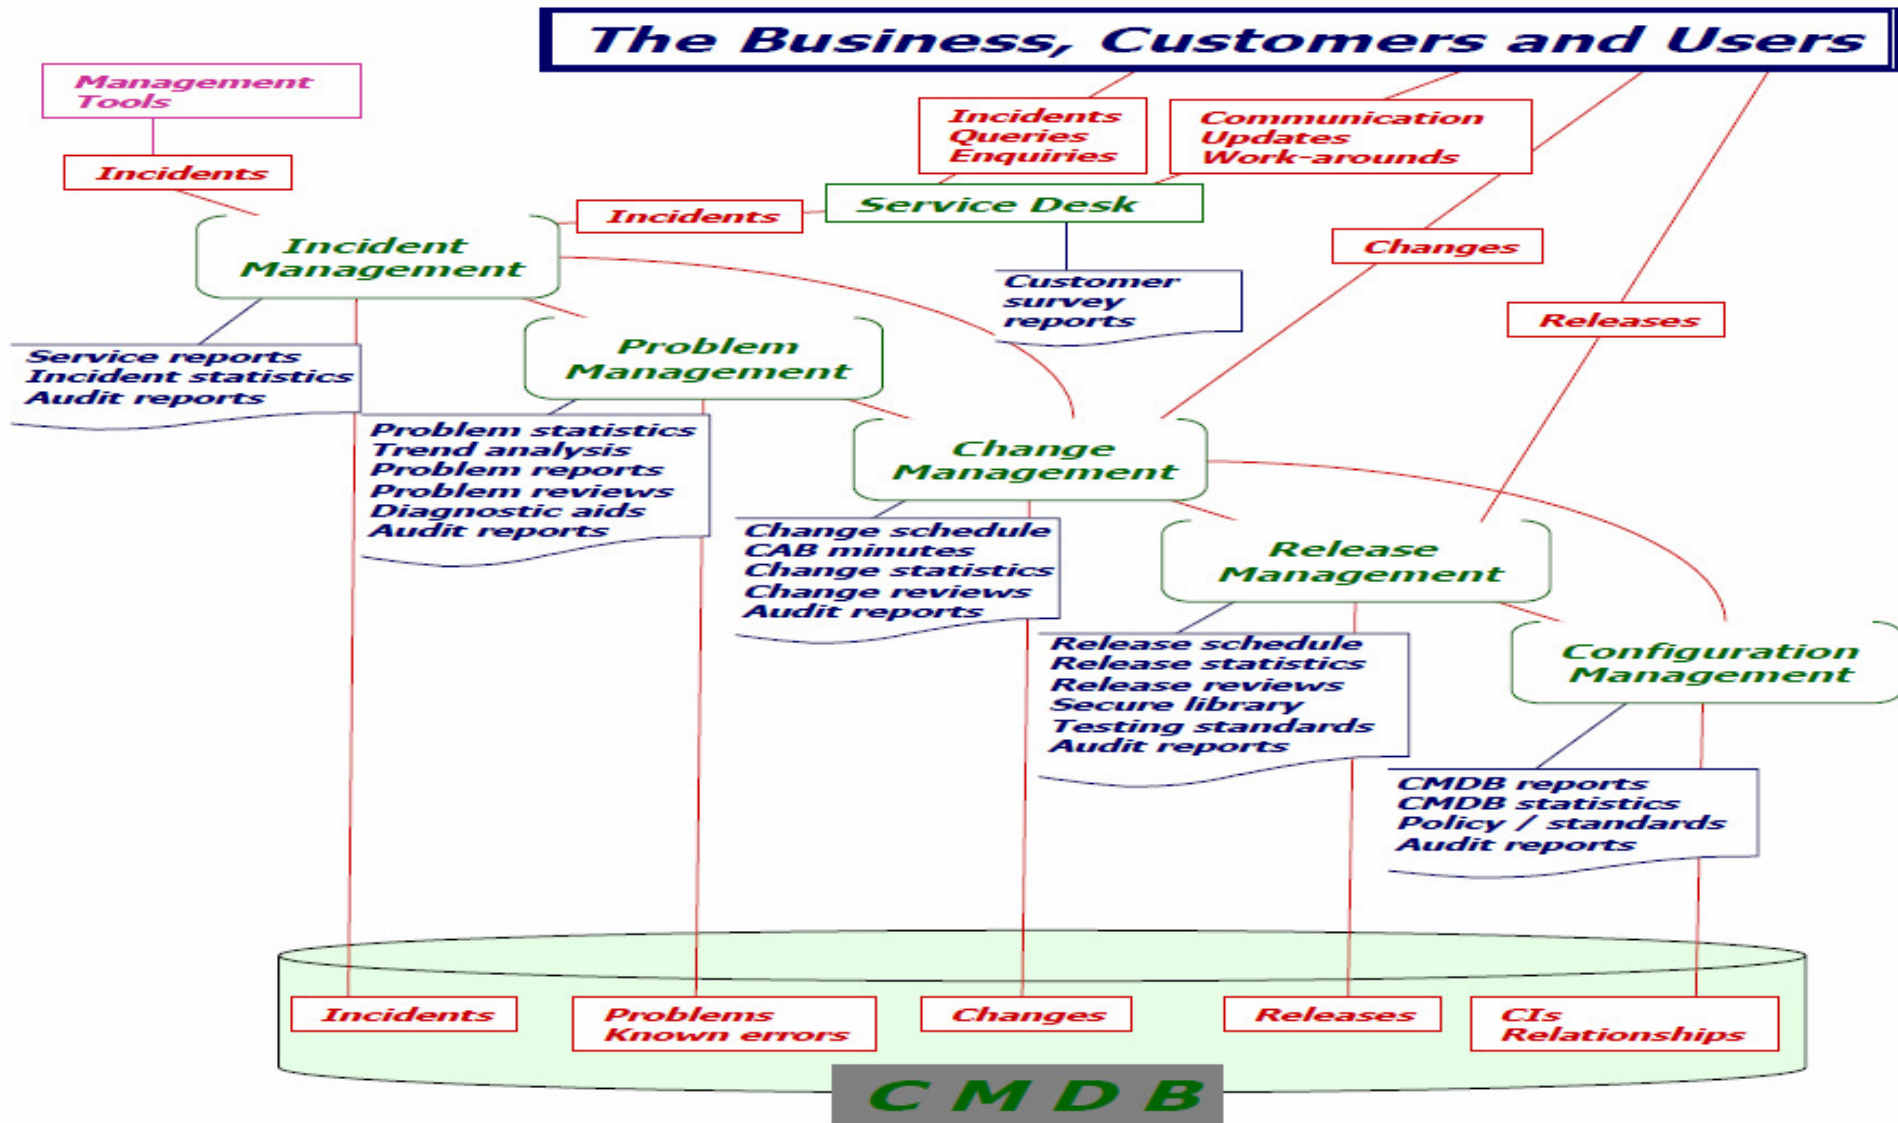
The Business, Customers and Users

Management Tools

Incidents

Incidents
Queries
Enquiries

Communication
Updates
Work-arounds

Incidents

Service Desk

Incident Management

Customer survey reports

Changes

Releases

Service reports
Incident statistics
Audit reports

Problem Management

Problem statistics
Trend analysis
Problem reports
Problem reviews
Diagnostic aids
Audit reports

Change Management

Change schedule
CAB minutes
Change statistics
Change reviews
Audit reports

Release Management

Release schedule
Release statistics
Release reviews
Secure library
Testing standards
Audit reports

Configuration Management

CMDB reports
CMDB statistics
Policy / standards
Audit reports

Incidents

Problems
Known errors

Changes

Releases

CIs
Relationships

C M D B